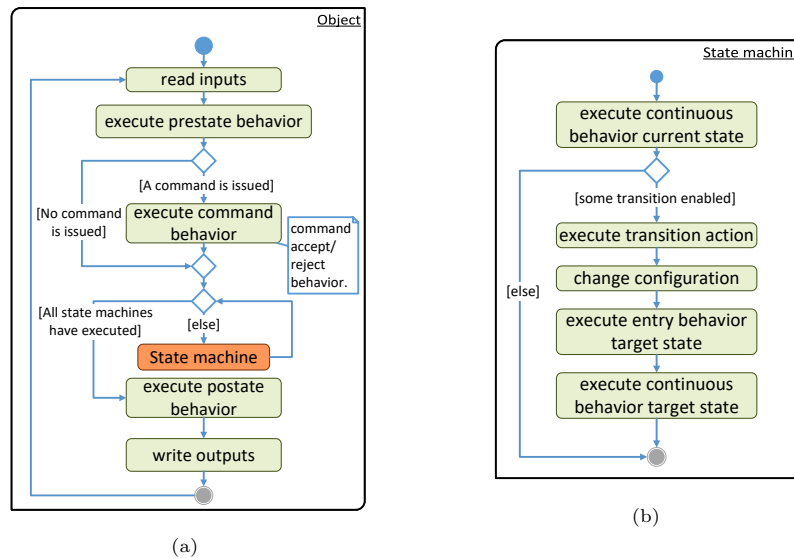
Object

read inputs

execute prestate behavior

[A command is issued]

[No command is issued]

execute command behavior

command accept/ reject behavior.

[All state machines have executed]

[else]

State machine

execute postate behavior

write outputs

(a)

State machin

execute continuous behavior current state

[some transition enabled]

[else]

execute transition action

change configuration

execute entry behavior target state

execute continuous behavior target state

(b)